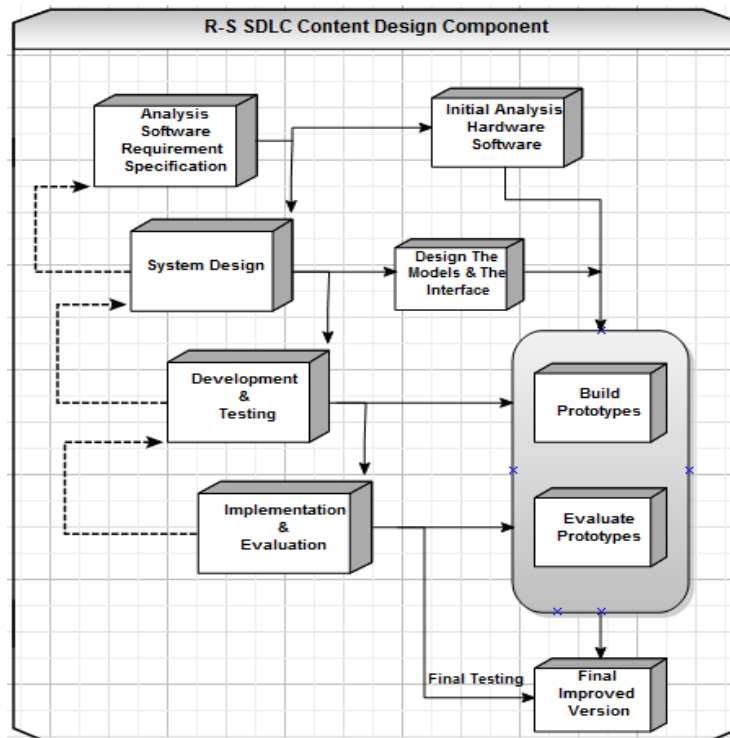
R-S SDLC Content Design Component

Analysis Software Requirement Specification

Initial Analysis Hardware Software

System Design

Design The Models & The Interface

Development & Testing

Build Prototypes

Implementation & Evaluation

Evaluate Prototypes

Final Testing

Final Improved Version